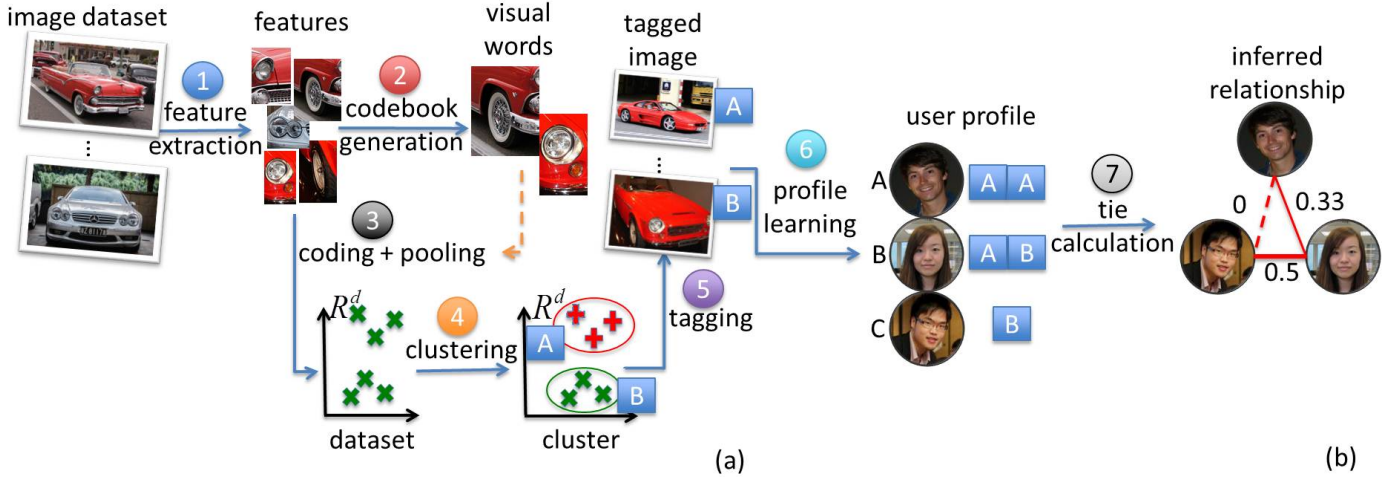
image dataset

features

visual words

tagged image

1 feature extraction

2 codebook generation

A

⋮

⋮

B

6 profile learning

user profile

A A A

B A B

C B

7 tie calculation

inferred relationship

0

0.33

0.5

3 coding + pooling

$R^d$

4 clustering

$R^d$

A

B

5 tagging

dataset

cluster

(a)

(b)